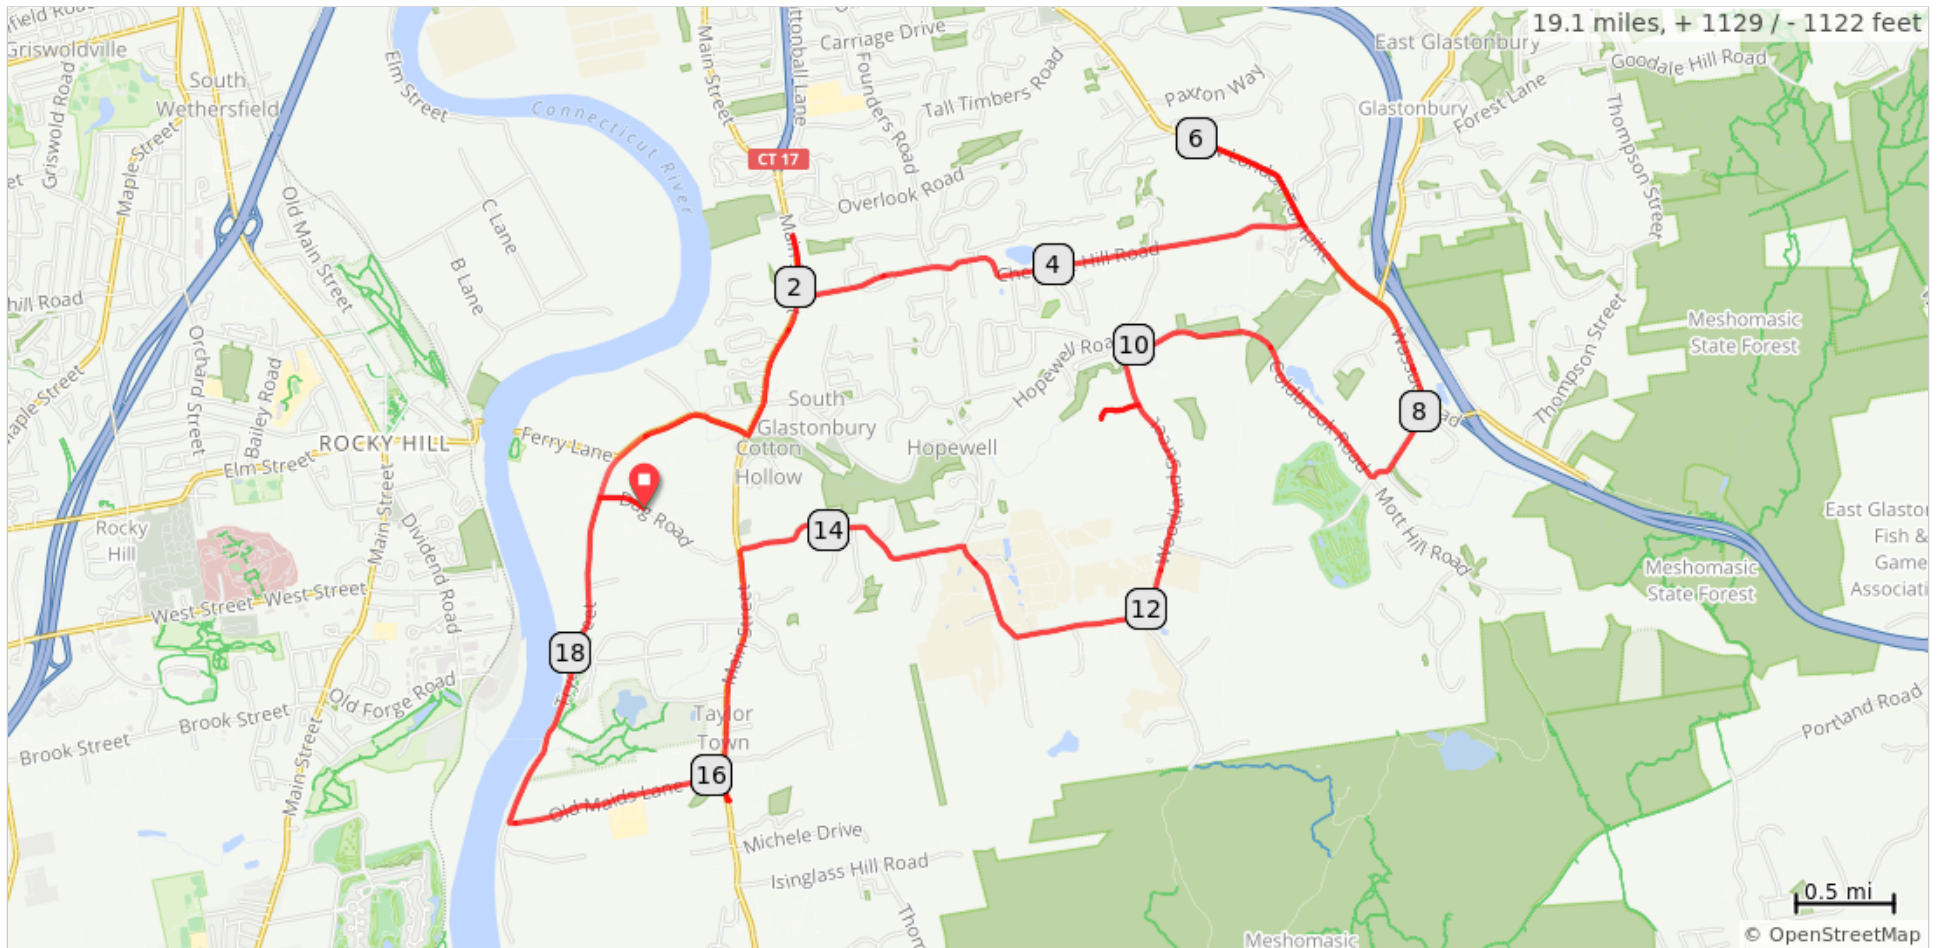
19.1 miles, + 1129 / - 1122 feet

Griswoldville
South Wethersfield
Griswold Road
Maple Street
Elm Street
Connecticut River
Main Street
Cottonball Lane
Carriage Drive
Founders Road
Tall Timbers Road
Paxton Way
East Glastonbury
Goodale Hill Road
Glastonbury
Forest Lane
Thompson Street
CT 17
Overlook Road
C Lane
B Lane
Old Main Street
hill Road
Maple Street
Orchard Street
Bailey Road
ROCKY HILL
Elm Street
Ferry Lane
South Glastonbury
Cotton Hollow
Hopewell
Hopewell Road
Chestnut Hill Road
Meshomasic State Forest
Thompson Street
Mott Hill Road
Dug Road
Rocky Hill
West Street
West Street
Main Street
Dividend Road
Old Forge Road
Brook Street
Brook Street
Main Street
Taylor Town
Old Maids Lane
Michele Drive
Isinglass Hill Road
Meshomasic State Forest
East Glaston
Fish &
Game
Associati
Portland Road
Meshomasic
2
4
6
8
10
12
14
16
18
0.5 mi
© OpenStreetMap